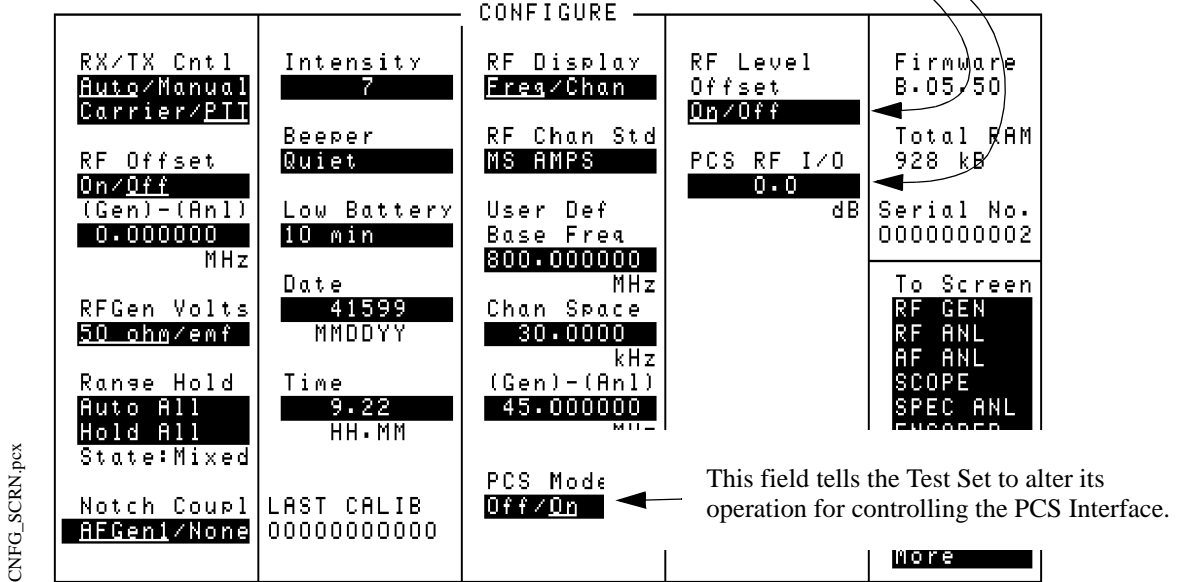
CONFIGURE

RX/TX Cntl
Auto/Manual
Carrier/PTT

RF Offset
On/Off
(Gen)-(Anl)
0.000000
MHz

RFGen Volts
50 ohm/emf

Range Hold
Auto All
Hold All
State:Mixed

Notch Coupl
AFGen1/None

Intensity
7

Beeper
Quiet

Low Battery
10 min

Date
41599
MMDDYY

Time
9.22
HH.MM

LAST CALIB
00000000000

RF Display
Freq/Chan

RF Chan Std
MS AMPS

User Def
Base Freq
800.000000
MHz
Chan Space
30.0000
kHz
(Gen)-(Anl)
45.000000
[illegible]

PCS Mode
Off/On

RF Level
Offset
On/Off

PCS RF I/O
0.0
dB

Firmware
B.05.50

Total RAM
928 kB

Serial No.
0000000002

To Screen
RF GEN
RF ANL
AF ANL
SCOPE
SPEC ANL
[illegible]

More

This field tells the Test Set to alter its operation for controlling the PCS Interface.

CNFG_SCRN.pcx